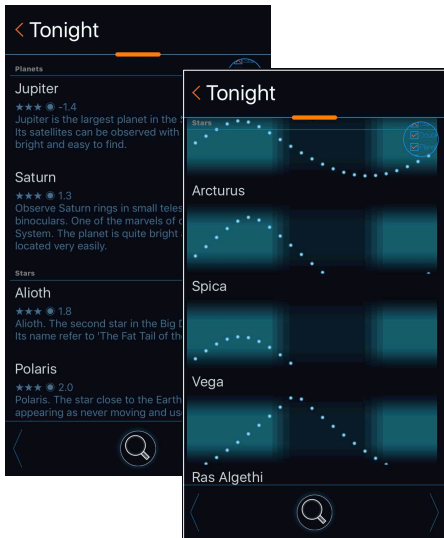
< Tonight

Planets

Jupiter

★★★ ◉ -1.4

Jupiter is the largest planet in the S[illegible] Its satellites can be observed with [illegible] bright and easy to find.

Saturn

★★★ ◉ 1.3

Observe Saturn rings in small teles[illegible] binoculars. One of the marvels of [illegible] System. The planet is quite bright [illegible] located very easily.

Stars

Alioth

★★★ ◉ 1.8

Alioth. The second star in the Big D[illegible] Its name refer to 'The Fat Tail of th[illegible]

Polaris

★★★ ◉ 2.0

Polaris. The star close to the Earth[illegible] appearing as never moving and us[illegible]

< Tonight

Stars

Arcturus

Spica

Vega

Ras Algethi